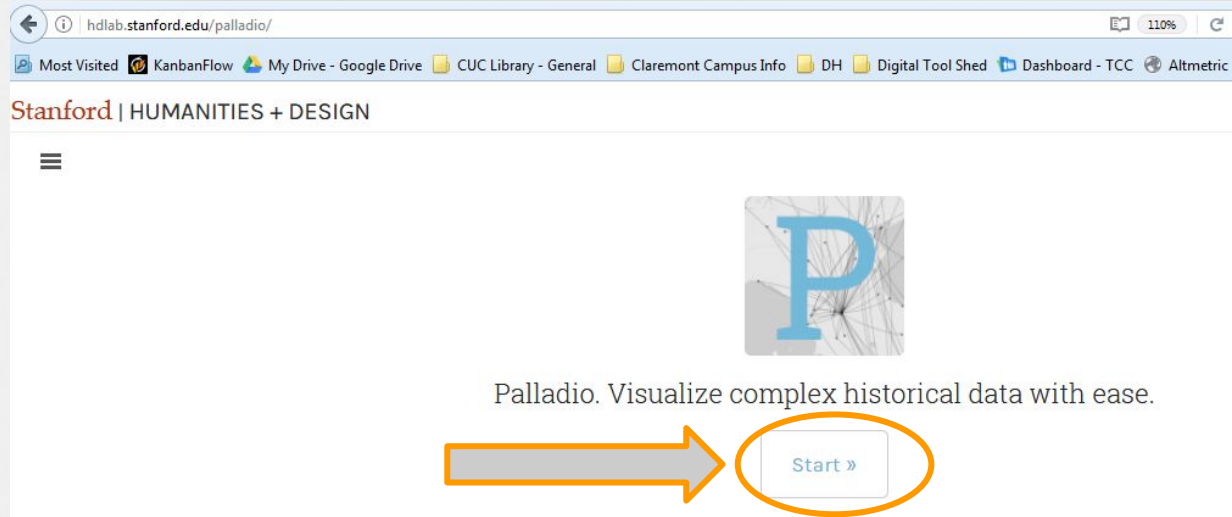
hdlab.stanford.edu/palladio/

110%

Most Visited KanbanFlow My Drive - Google Drive CUC Library - General Claremont Campus Info DH Digital Tool Shed Dashboard - TCC Altmetric

Stanford | HUMANITIES + DESIGN

P

Palladio. Visualize complex historical data with ease.

Start »